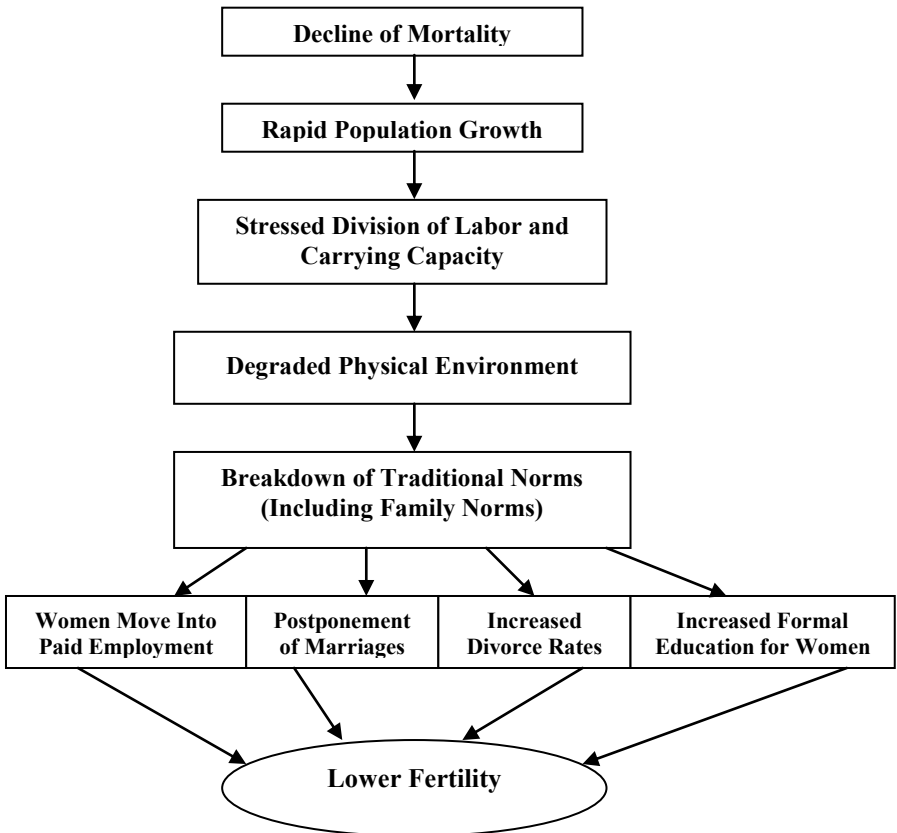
Decline of Mortality

Rapid Population Growth

Stressed Division of Labor and Carrying Capacity

Degraded Physical Environment

Breakdown of Traditional Norms (Including Family Norms)

Women Move Into Paid Employment

Postponement of Marriages

Increased Divorce Rates

Increased Formal Education for Women

Lower Fertility